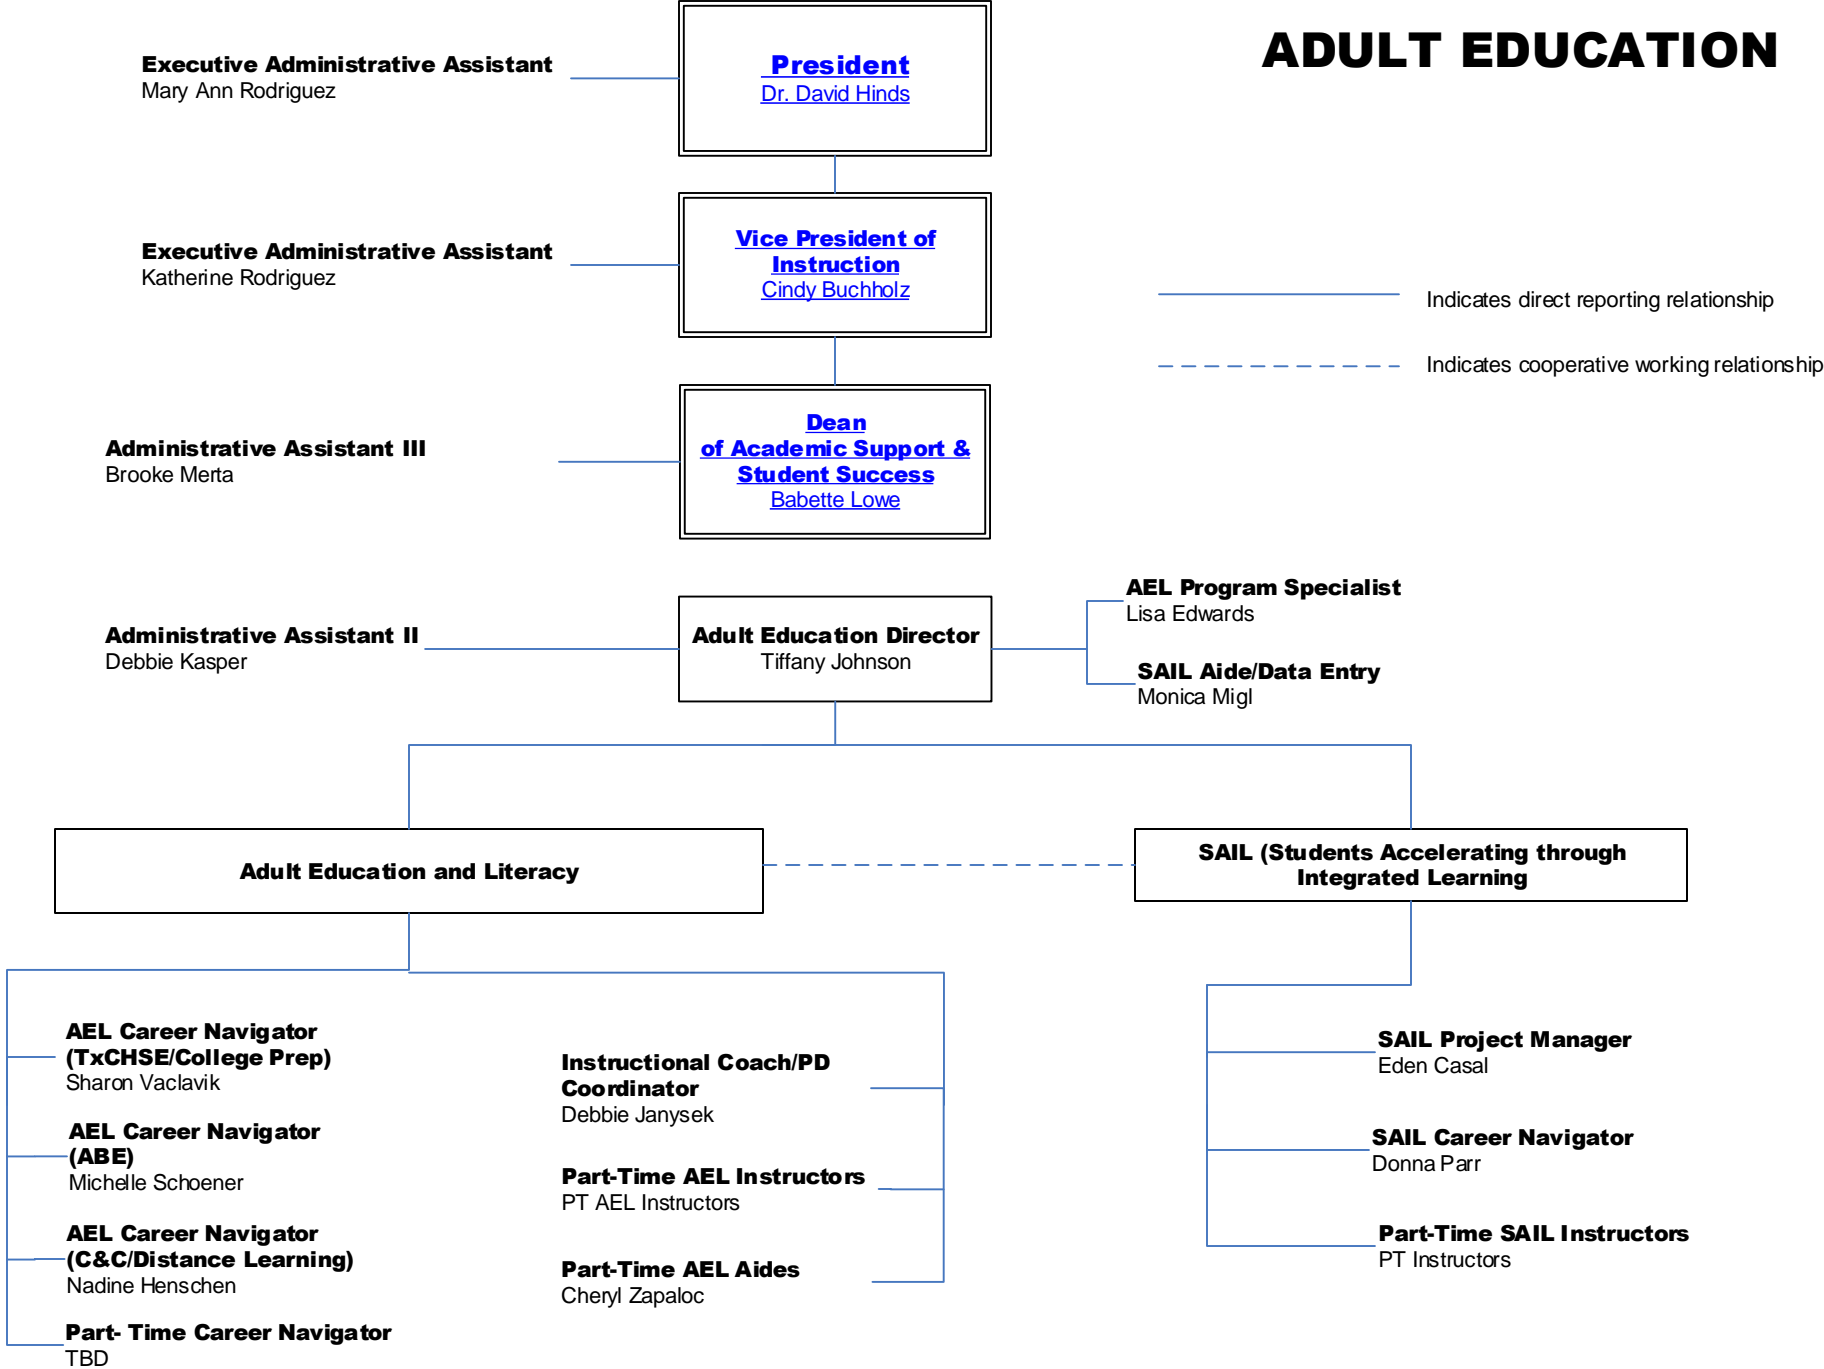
ADULT EDUCATION

Executive Administrative Assistant
Mary Ann Rodriguez

President
Dr. David Hinds

Executive Administrative Assistant
Katherine Rodriguez

Vice President of Instruction
Cindy Buchholz

Indicates direct reporting relationship

Indicates cooperative working relationship

Administrative Assistant III
Brooke Merta

Dean of Academic Support & Student Success
Babette Lowe

AEL Program Specialist
Lisa Edwards

Administrative Assistant II
Debbie Kasper

Adult Education Director
Tiffany Johnson

SAIL Aide/Data Entry
Monica Migl

Adult Education and Literacy

SAIL (Students Accelerating through Integrated Learning

AEL Career Navigator (TxCHSE/College Prep)
Sharon Vaclavik

Instructional Coach/PD Coordinator
Debbie Janysek

SAIL Project Manager
Eden Casal

AEL Career Navigator (ABE)
Michelle Schoener

SAIL Career Navigator
Donna Parr

Part-Time AEL Instructors
PT AEL Instructors

AEL Career Navigator (C&C/Distance Learning)
Nadine Henschen

Part-Time SAIL Instructors
PT Instructors

Part-Time AEL Aides
Cheryl Zapaloc

Part- Time Career Navigator
TBD